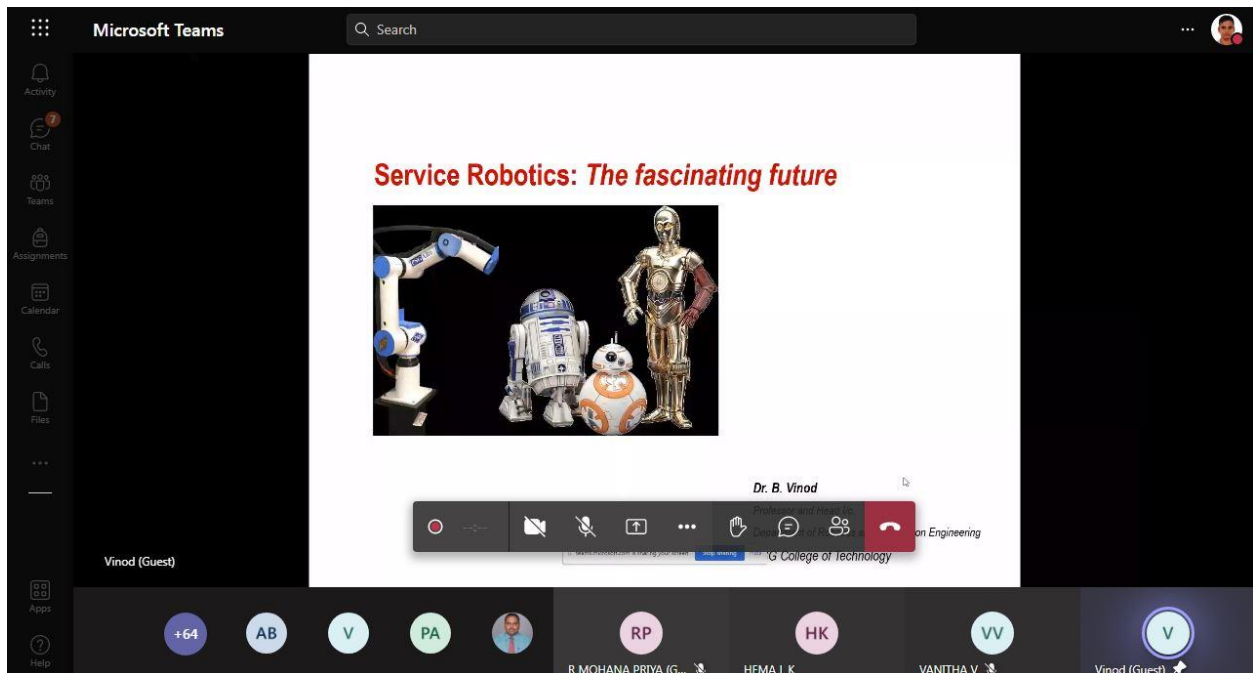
Microsoft Teams

Search

Activity

7

Chat

Teams

Assignments

Calendar

Calls

Files

...

Apps

Help

Service Robotics: The fascinating future

Dr. B. Vinod

Professor and Head i/c

Dep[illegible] of R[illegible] a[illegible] on Engineering

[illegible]G College of Technology

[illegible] is sharing your screen Stop sharing Hide

Vinod (Guest)

+64

AB

V

PA

RP

R MOHANA PRIYA (G...

HK

HEMA L K

VV

VANITHA V

V

Vinod (Guest)